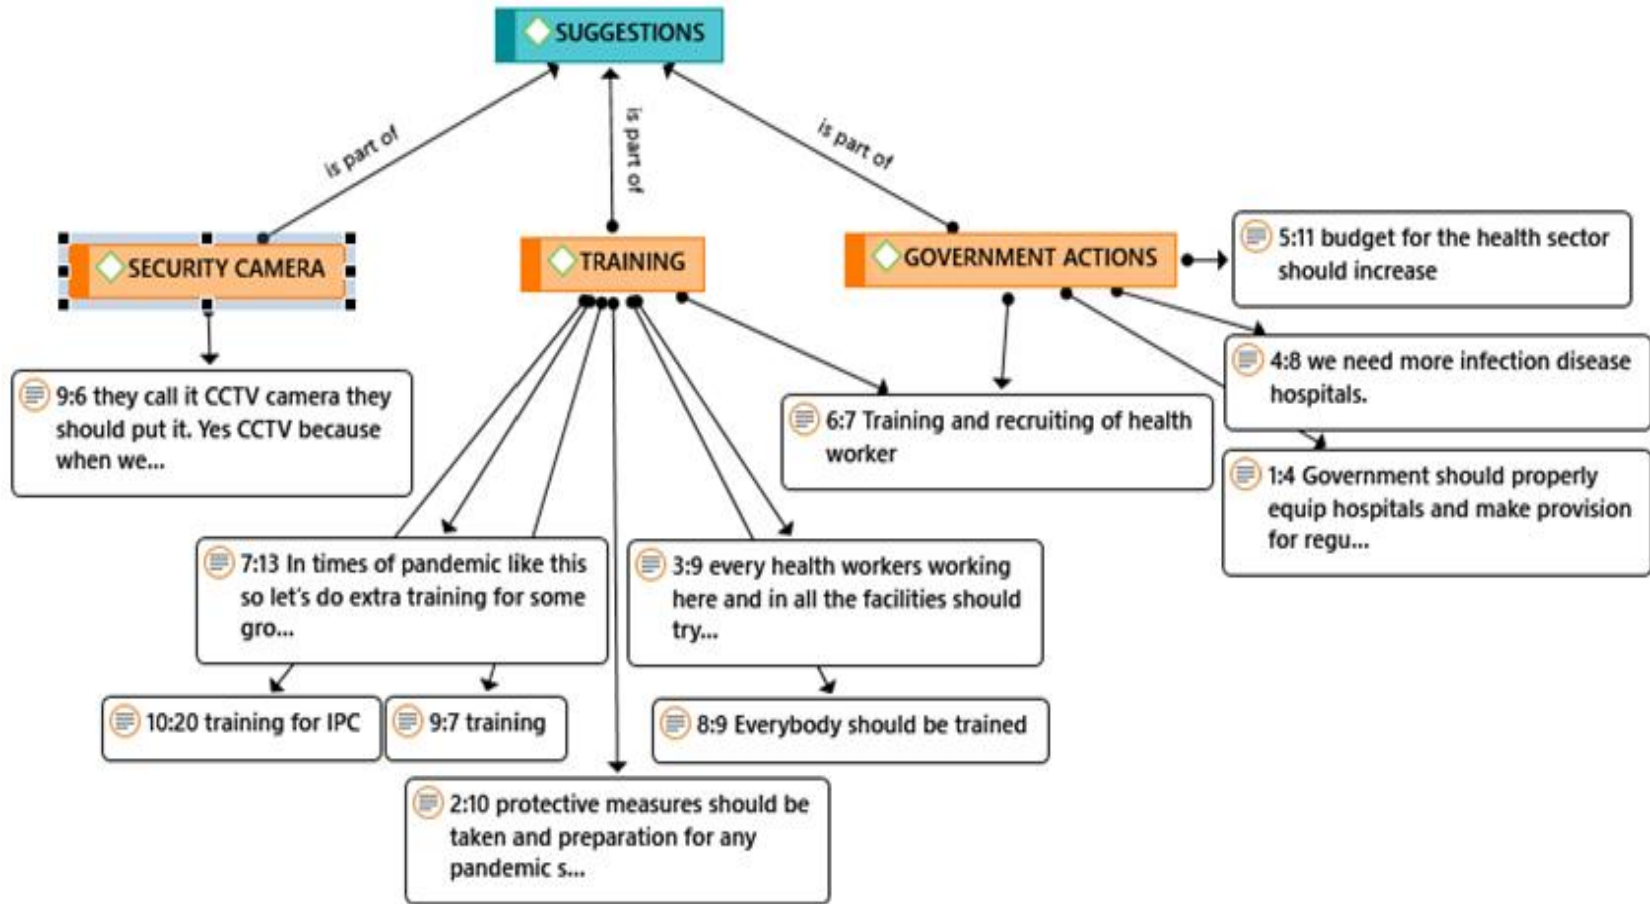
SUGGESTIONS

is part of

is part of

is part of

SECURITY CAMERA

TRAINING

GOVERNMENT ACTIONS

5:11 budget for the health sector should increase

4:8 we need more infection disease hospitals.

1:4 Government should properly equip hospitals and make provision for regu...

9:6 they call it CCTV camera they should put it. Yes CCTV because when we...

6:7 Training and recruiting of health worker

7:13 In times of pandemic like this so let's do extra training for some gro...

3:9 every health workers working here and in all the facilities should try...

10:20 training for IPC

9:7 training

8:9 Everybody should be trained

2:10 protective measures should be taken and preparation for any pandemic s...